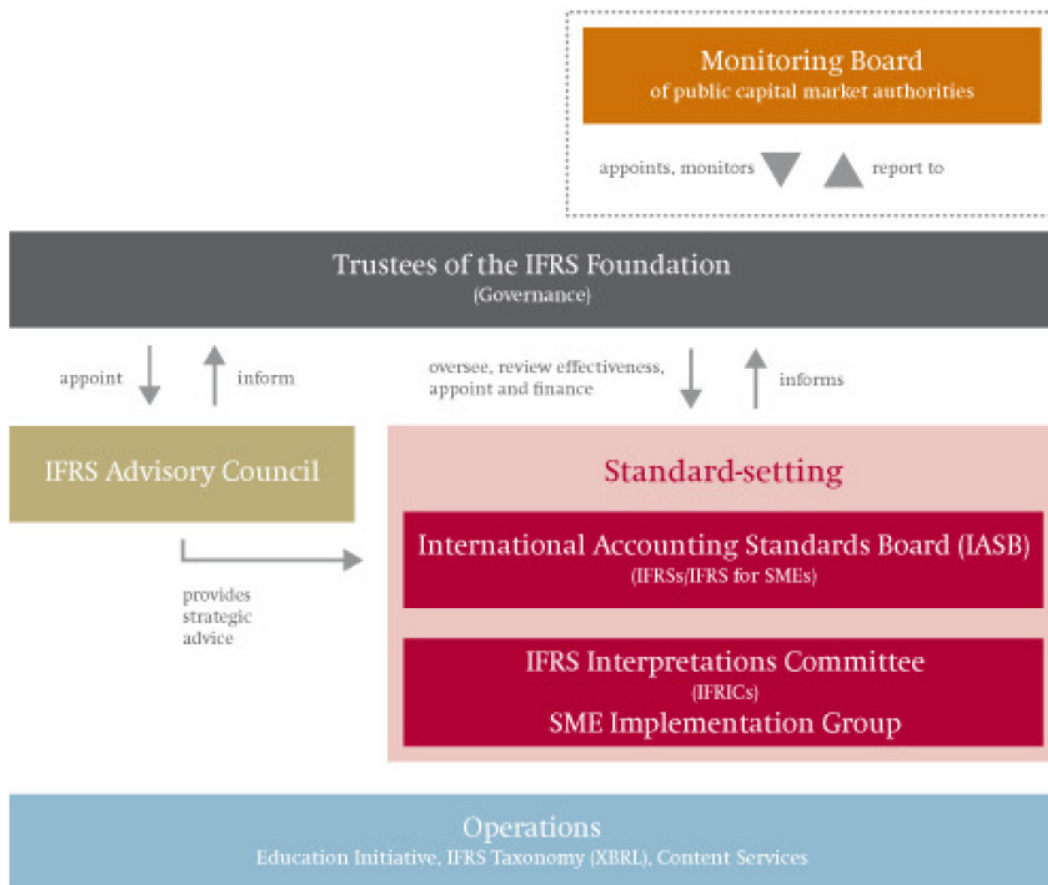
Monitoring Board
of public capital market authorities

appoints, monitors

report to

Trustees of the IFRS Foundation
(Governance)

appoint

inform

oversee, review effectiveness, appoint and finance

informs

IFRS Advisory Council

provides strategic advice

Standard-setting

International Accounting Standards Board (IASB)
(IFRSs/IFRS for SMEs)

IFRS Interpretations Committee
(IFRICs)
SME Implementation Group

Operations
Education Initiative, IFRS Taxonomy (XBRL), Content Services